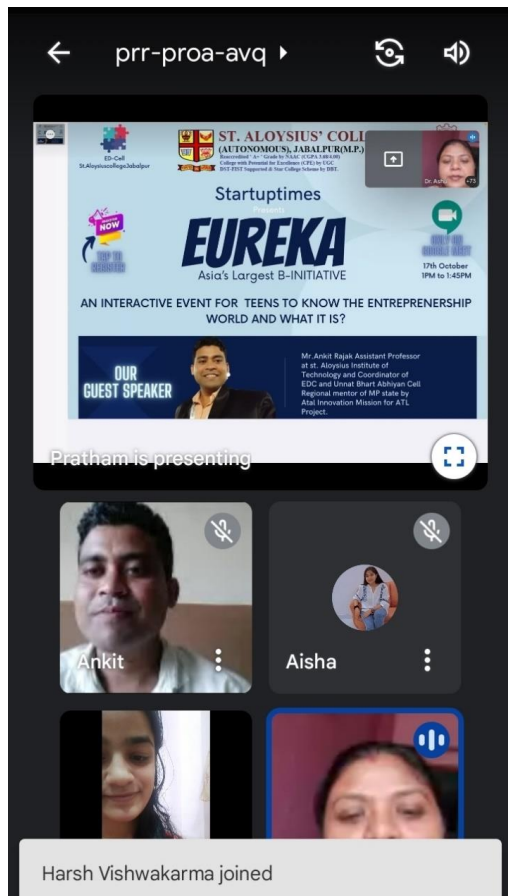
prr-proa-avq

ED-Cell
St.AloysiuscollegeJabalpur

ST. ALOYSIUS' COLL
(AUTONOMOUS), JABALPUR(M.P.)
Reaccredited 'A+' Grade by NAAC (CGPA 3.68/4.00)
College with Potential for Excellence (CPE) by UGC
DST-FIST Supported & Star College Scheme by DBT.

Dr. Ash +73

Startuptimes
Presents

REGISTER NOW

TAP TO REGISTER

EUREKA
Asia's Largest B-INITIATIVE

ONLY ON GOOGLE MEET

17th October
1PM to 1:45PM

AN INTERACTIVE EVENT FOR TEENS TO KNOW THE ENTREPRENERSHIP WORLD AND WHAT IT IS?

OUR GUEST SPEAKER

Mr.Ankit Rajak Assistant Professor at st. Aloysius Institute of Technology and Coordinator of EDC and Unnat Bhart Abhiyan Cell Regional mentor of MP state by Atal Innovation Mission for ATL Project.

Pratham is presenting

Ankit

Aisha

Harsh Vishwakarma joined